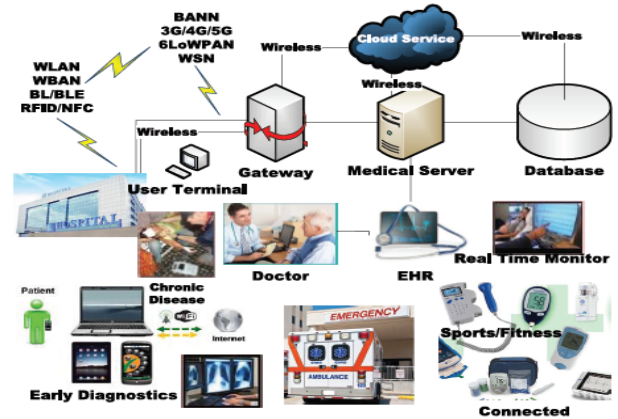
BANN
3G/4G/5G
6LoWPAN
WSN

WLAN
WBAN
BL/BLE
RFID/NFC

Wireless

Cloud Service

Wireless

Wireless

Wireless

Gateway

Medical Server

Database

User Terminal

HOSPITAL

Doctor

EHR

Real Time Monitor

Patient

Chronic Disease

Internet

EMERGENCY

AMBULANCE

Sports/Fitness

Early Diagnostics

Connected